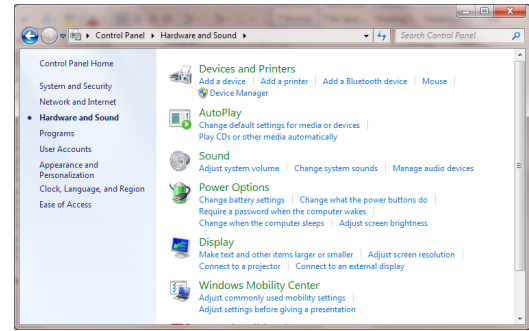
Control Panel ▸ Hardware and Sound ▸

Search Control Panel

Control Panel Home

System and Security

Network and Internet

Hardware and Sound

Programs

User Accounts

Appearance and Personalization

Clock, Language, and Region

Ease of Access

Devices and Printers

Add a device | Add a printer | Add a Bluetooth device | Mouse

Device Manager

AutoPlay

Change default settings for media or devices

Play CDs or other media automatically

Sound

Adjust system volume | Change system sounds | Manage audio devices

Power Options

Change battery settings | Change what the power buttons do

Require a password when the computer wakes

Change when the computer sleeps | Adjust screen brightness

Display

Make text and other items larger or smaller | Adjust screen resolution

Connect to a projector | Connect to an external display

Windows Mobility Center

Adjust commonly used mobility settings

Adjust settings before giving a presentation